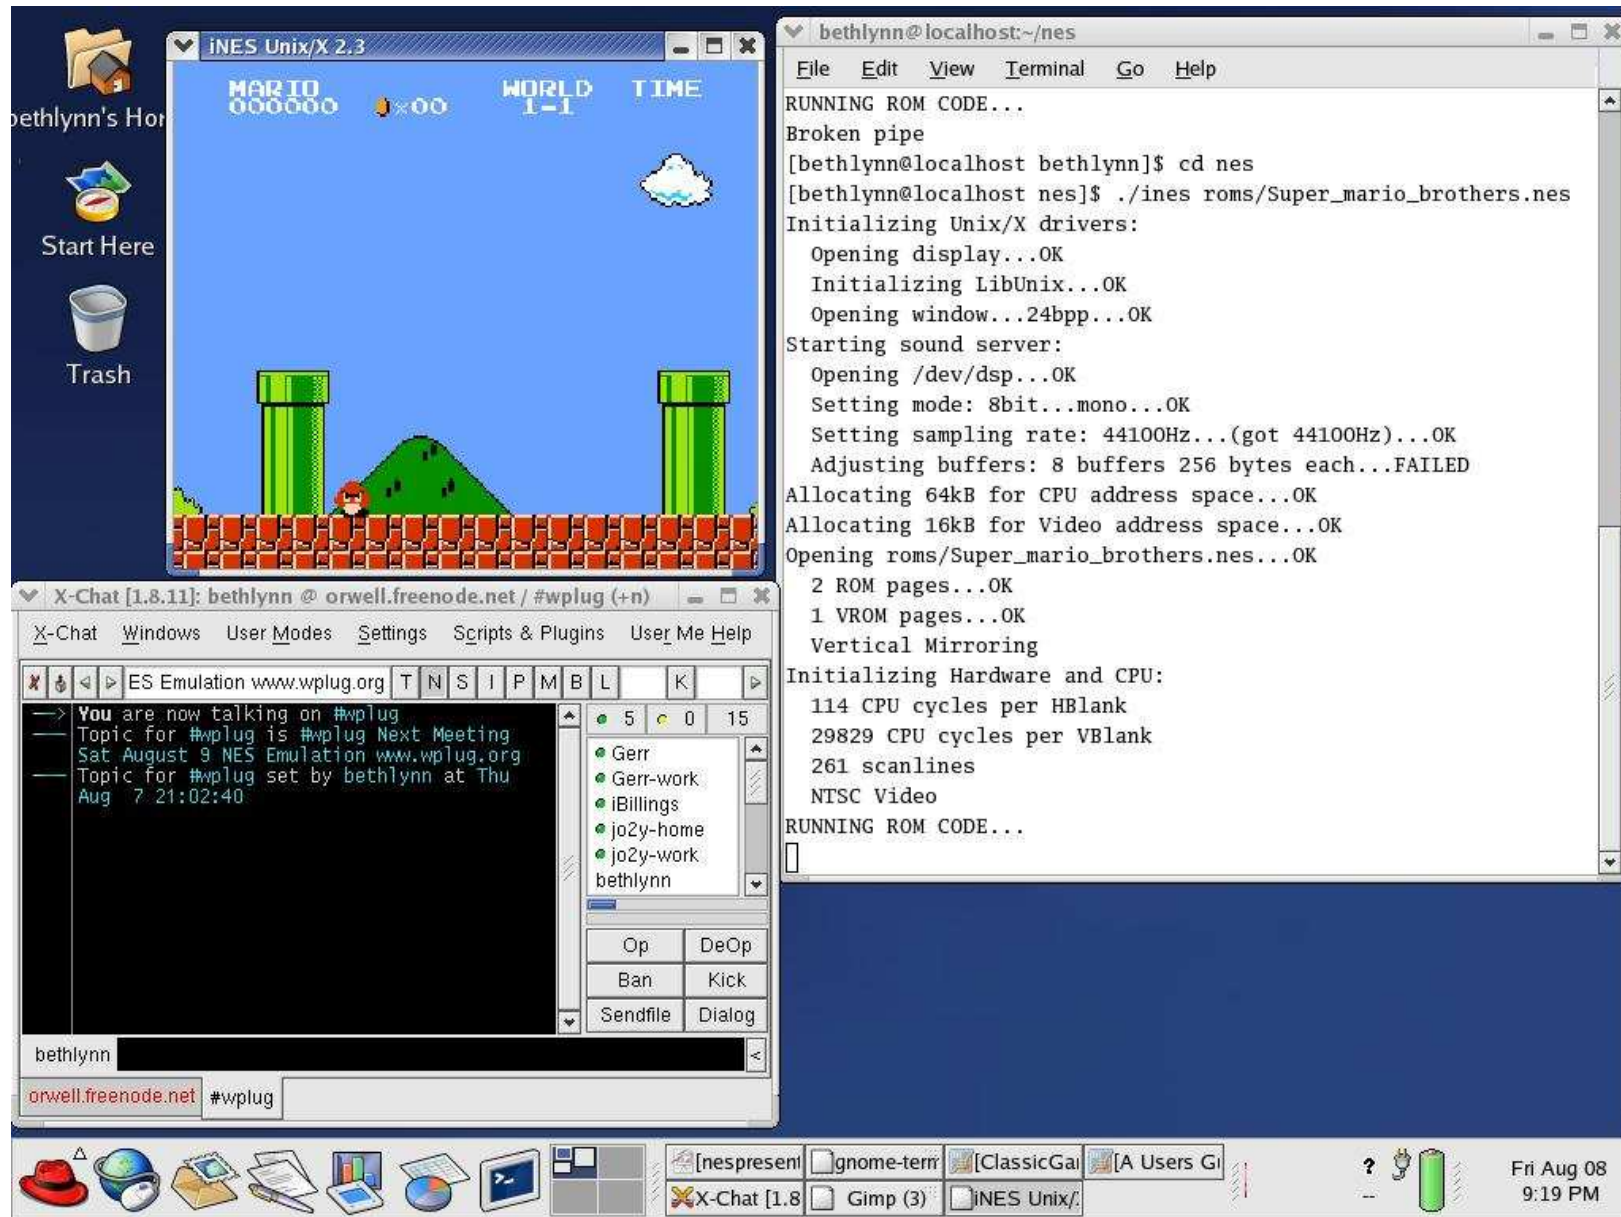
bethlynn's Hor

Start Here

Trash

iNES Unix/X 2.3

MARIO
000000
×00
WORLD
1-1
TIME

bethlynn@localhost:~/nes

File Edit View Terminal Go Help

RUNNING ROM CODE...
Broken pipe
[bethlynn@localhost bethlynn]$ cd nes
[bethlynn@localhost nes]$ ./ines roms/Super_mario_brothers.nes
Initializing Unix/X drivers:
  Opening display...OK
  Initializing LibUnix...OK
  Opening window...24bpp...OK
Starting sound server:
  Opening /dev/dsp...OK
  Setting mode: 8bit...mono...OK
  Setting sampling rate: 44100Hz...(got 44100Hz)...OK
  Adjusting buffers: 8 buffers 256 bytes each...FAILED
Allocating 64kB for CPU address space...OK
Allocating 16kB for Video address space...OK
Opening roms/Super_mario_brothers.nes...OK
  2 ROM pages...OK
  1 VROM pages...OK
  Vertical Mirroring
Initializing Hardware and CPU:
  114 CPU cycles per HBlank
  29829 CPU cycles per VBlank
  261 scanlines
  NTSC Video
RUNNING ROM CODE...

X-Chat [1.8.11]: bethlynn @ orwell.freenode.net / #wplug (+n)

X-Chat Windows User Modes Settings Scripts & Plugins User Me Help

ES Emulation www.wplug.org T N S I P M B L K

—> You are now talking on #wplug
— Topic for #wplug is #wplug Next Meeting Sat August 9 NES Emulation www.wplug.org
— Topic for #wplug set by bethlynn at Thu Aug 7 21:02:40

5 0 15
Gerr
Gerr-work
iBillings
jo2y-home
jo2y-work
bethlynn

Op DeOp
Ban Kick
Sendfile Dialog

bethlynn

orwell.freenode.net #wplug

[nespresent gnome-term [ClassicGa [A Users G
X-Chat [1.8 Gimp (3) iNES Unix/

Fri Aug 08
9:19 PM